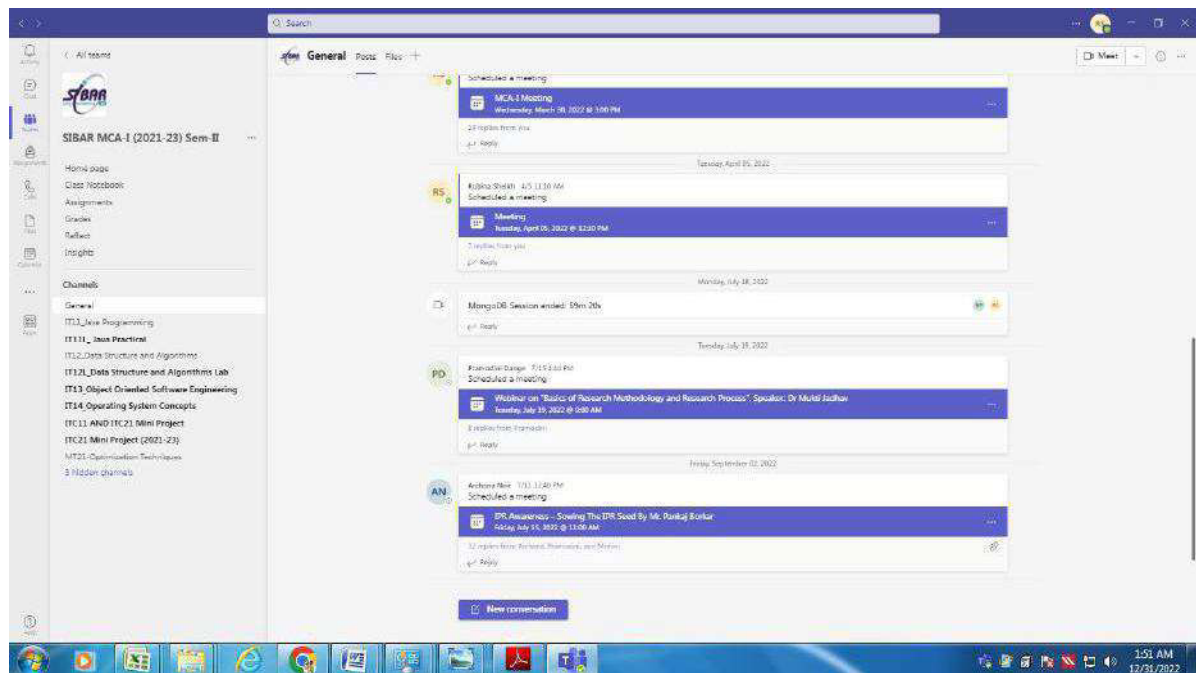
Search

< All teams

SIBAR

SIBAR MCA-I (2021-23) Sem-II ...

Home page
Class Notebook
Assignments
Grades
Reflect
Insights

Channels

General
IT11_Java Programming
IT11L_Java Practical
IT12_Data Structure and Algorithms
IT12L_Data Structure and Algorithms Lab
IT13 Object Oriented Software Engineering
IT14 Operating System Concepts
ITC11 AND ITC21 Mini Project
ITC21 Mini Project (2021-23)
MT21-Optimization Techniques
5 hidden channels

General Posts Files +

Meet

Scheduled a meeting

MCA-I Meeting
Wednesday, March 30, 2022 @ 3:00 PM

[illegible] replies from you
Reply

Tuesday, April 05, 2022

RS Rubina Shaikh 4/5 11:30 AM
Scheduled a meeting

Meeting
Tuesday, April 05, 2022 @ 12:30 PM

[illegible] replies from you
Reply

Monday, July 18, 2022

MongoDB Session ended: 59m 20s
Reply

Tuesday, July 19, 2022

PD Pramodini Dange 7/19 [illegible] PM
Scheduled a meeting

Webinar on "Basics of Research Methodology and Research Process". Speaker: Dr Mukti Jadhav
Tuesday, July 19, 2022 @ 0:00 AM

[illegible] replies from Pramodini
Reply

Friday, September 02, 2022

AN Archana Nair 7/11 11:40 PM
Scheduled a meeting

IPR Awareness – Sowing The IPR Seed By Mr. Pankaj Borkar
Friday, July 15, 2022 @ 11:00 AM

12 replies from Archana, Pramodini, and Mohini
Reply

New conversation

1:51 AM
12/31/2022